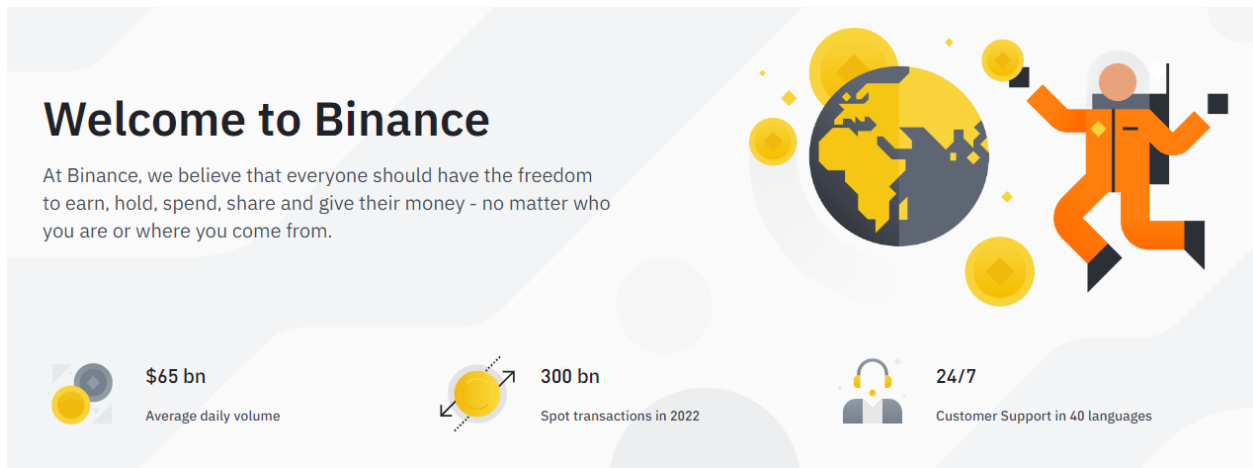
Welcome to Binance

At Binance, we believe that everyone should have the freedom to earn, hold, spend, share and give their money - no matter who you are or where you come from.

$65 bn

Average daily volume

300 bn

Spot transactions in 2022

24/7

Customer Support in 40 languages